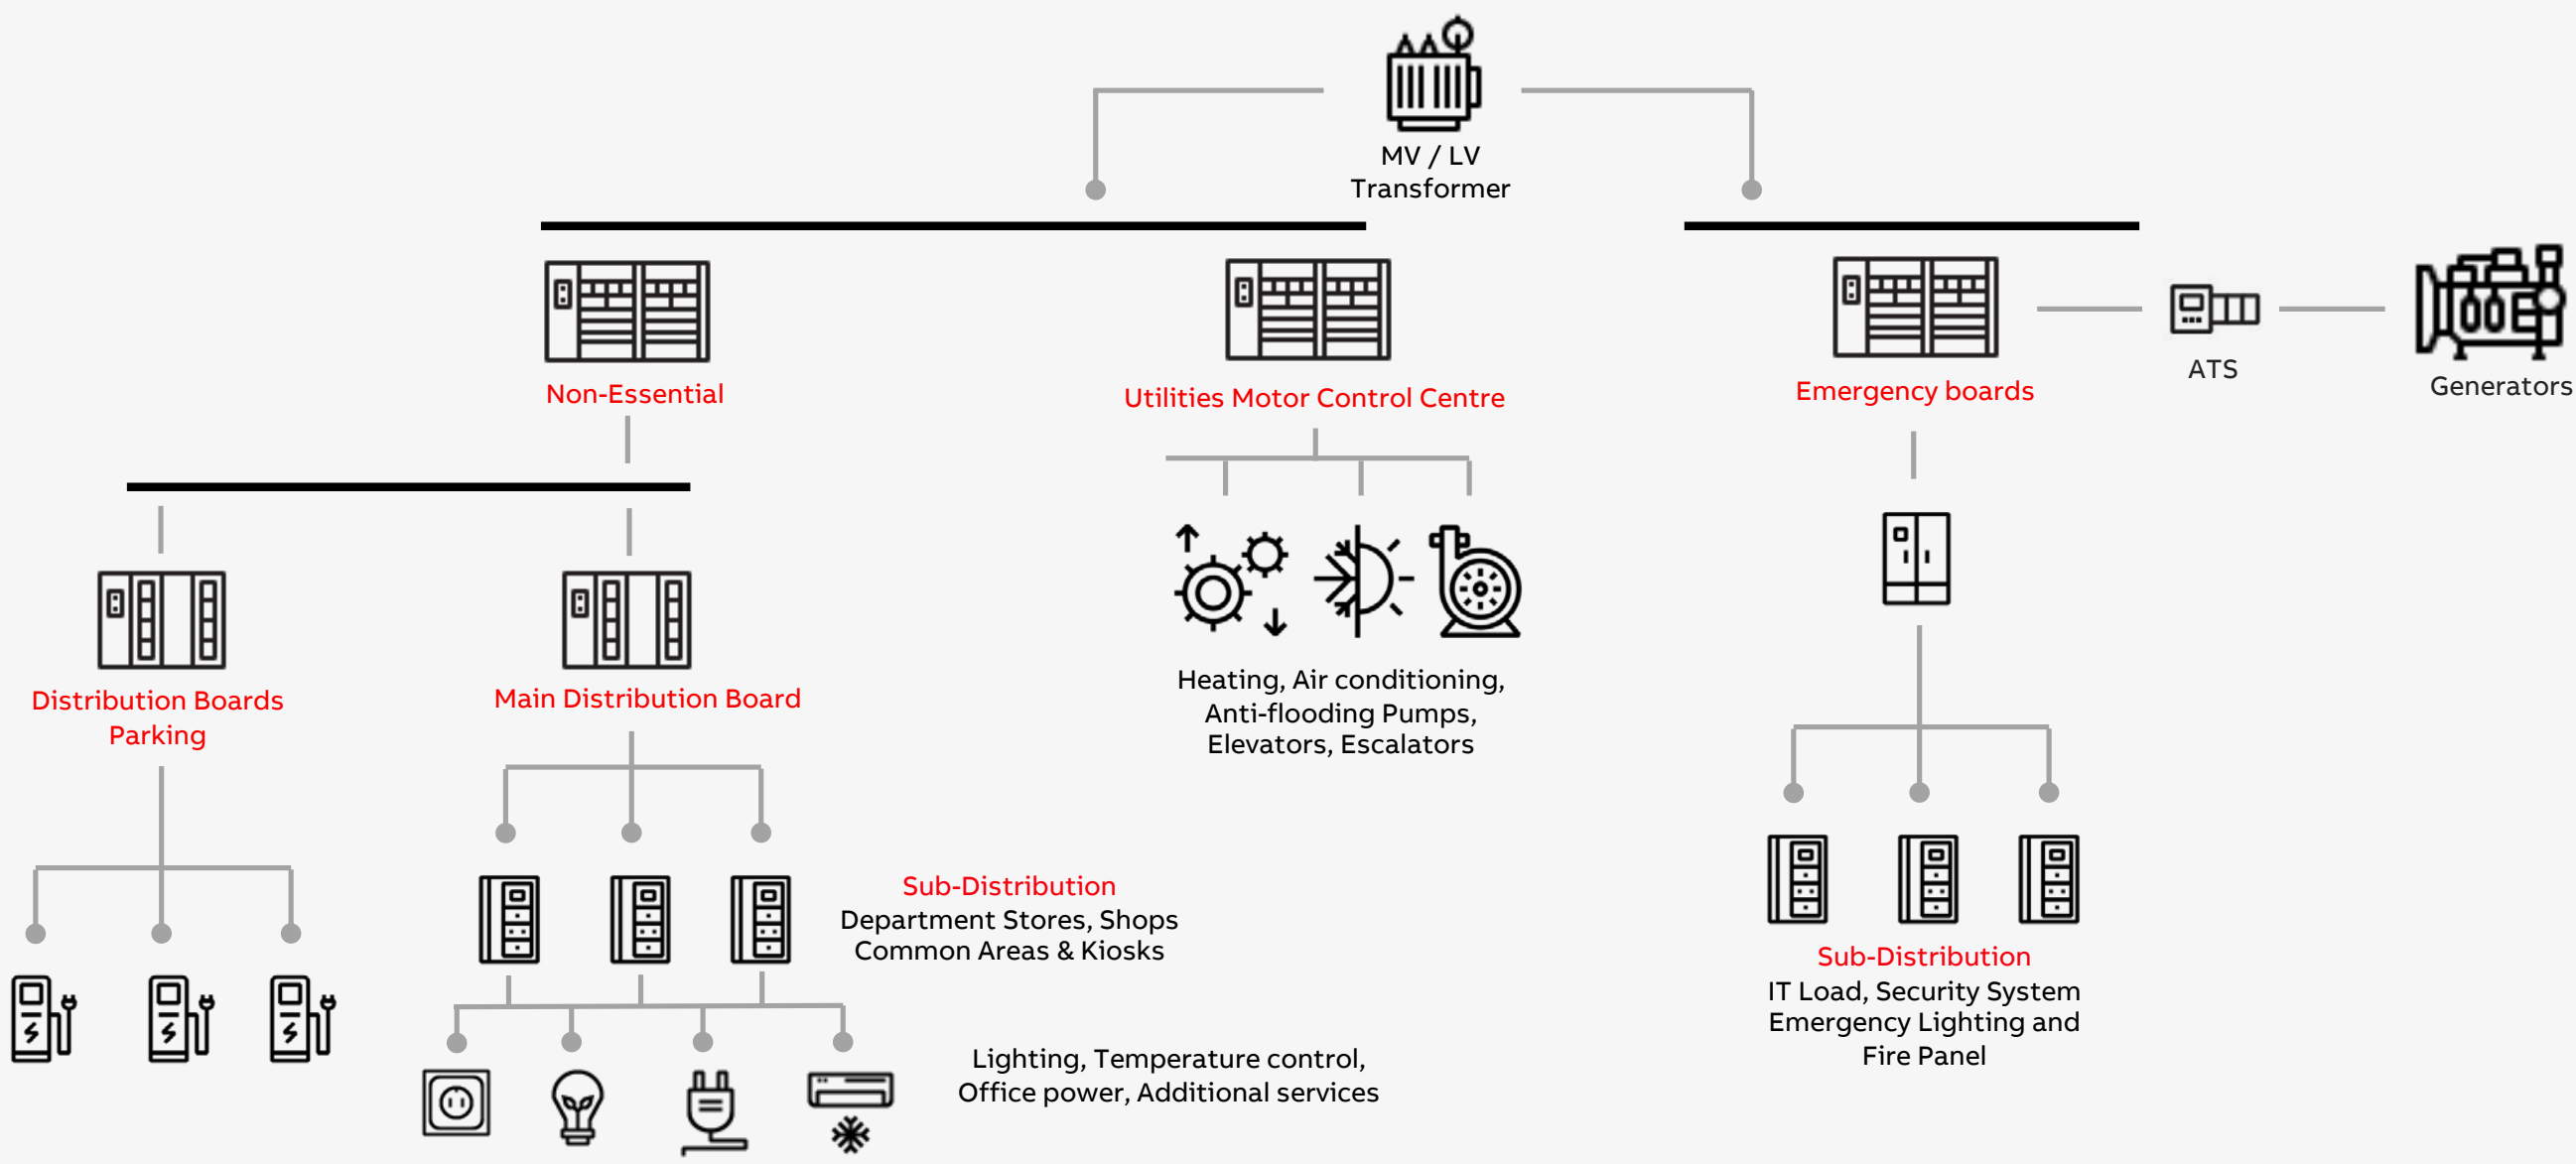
MV / LV Transformer

Non-Essential

Utilities Motor Control Centre

Emergency boards

ATS

Generators

Distribution Boards Parking

Main Distribution Board

Heating, Air conditioning, Anti-flooding Pumps, Elevators, Escalators

Sub-Distribution
Department Stores, Shops
Common Areas & Kiosks

Sub-Distribution
IT Load, Security System
Emergency Lighting and
Fire Panel

Lighting, Temperature control, Office power, Additional services